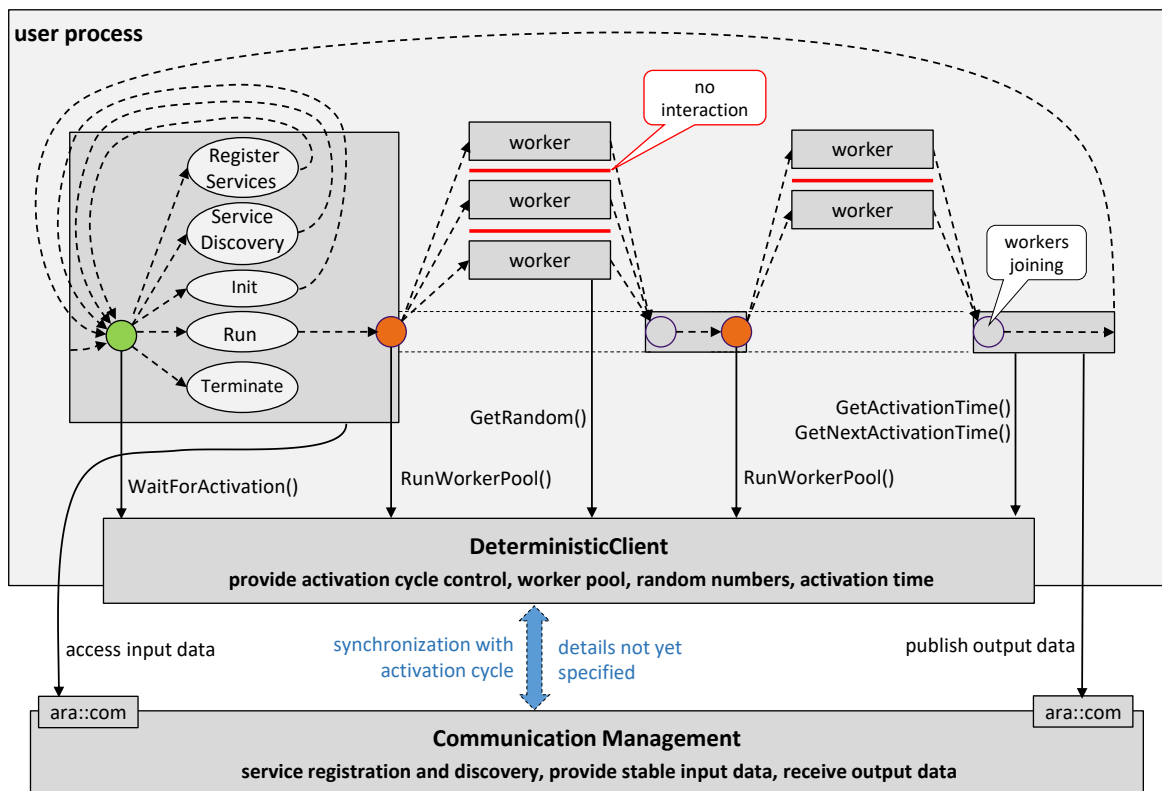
user process

Register Services

Service Discovery

Init

Run

Terminate

worker

worker

worker

no interaction

worker

worker

workers joining

GetRandom()

GetActivationTime()
GetNextActivationTime()

WaitForActivation()

RunWorkerPool()

RunWorkerPool()

DeterministicClient

provide activation cycle control, worker pool, random numbers, activation time

access input data

synchronization with activation cycle

details not yet specified

publish output data

ara::com

ara::com

Communication Management

service registration and discovery, provide stable input data, receive output data